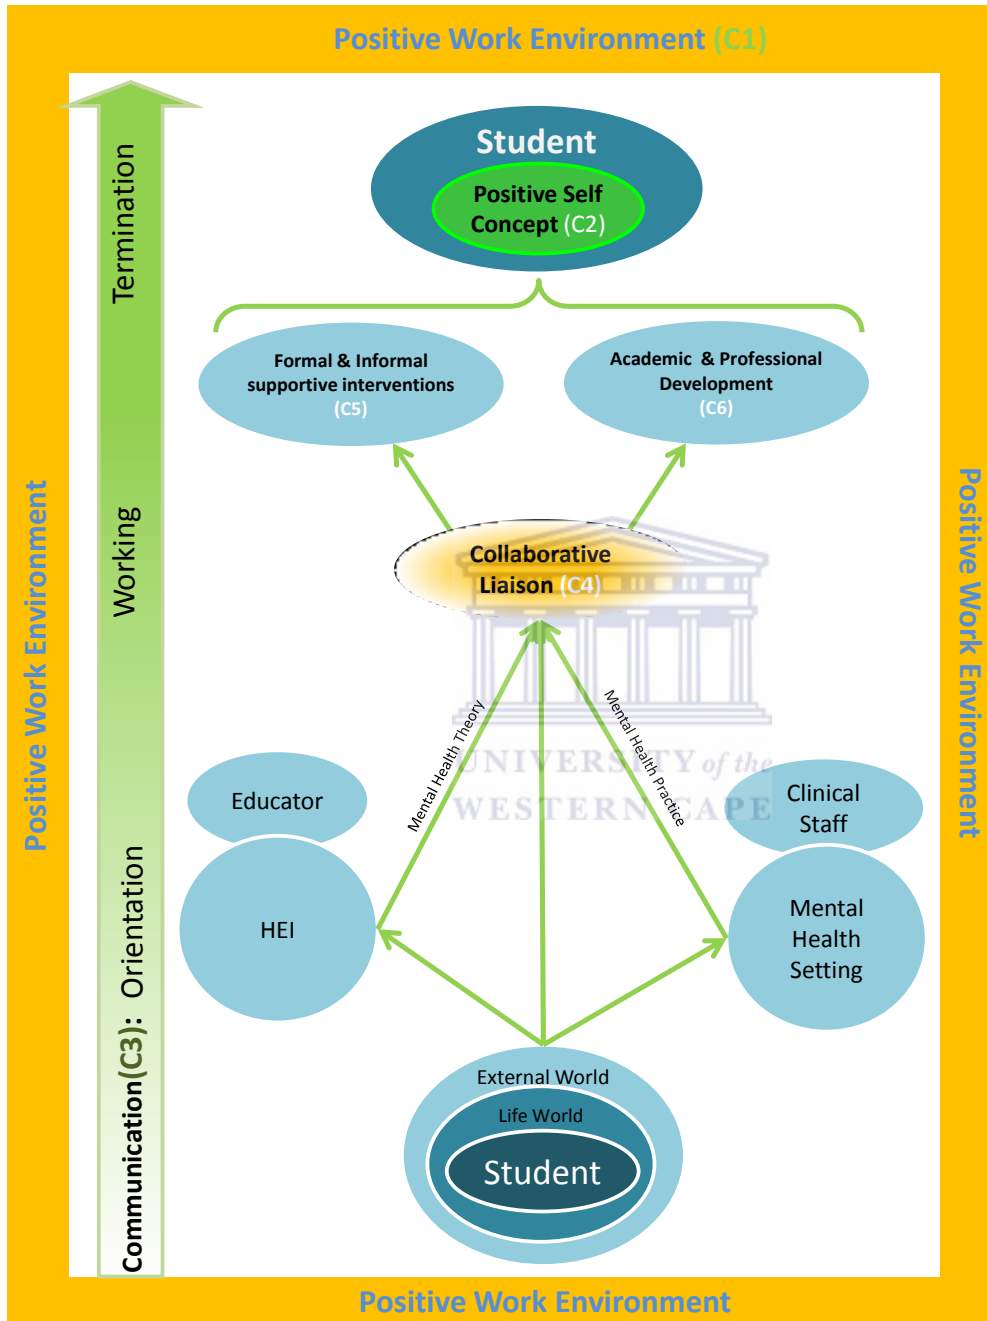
Positive Work Environment (C1)

Positive Work Environment

Positive Work Environment

Termination

Working

Communication(C3): Orientation

Student

Positive Self Concept (C2)

Formal & Informal supportive interventions (C5)

Academic & Professional Development (C6)

Collaborative Liaison (C4)

Mental Health Theory

Mental Health Practice

UNIVERSITY of the WESTERN CAPE

Educator

HEI

Clinical Staff

Mental Health Setting

External World

Life World

Student

Positive Work Environment